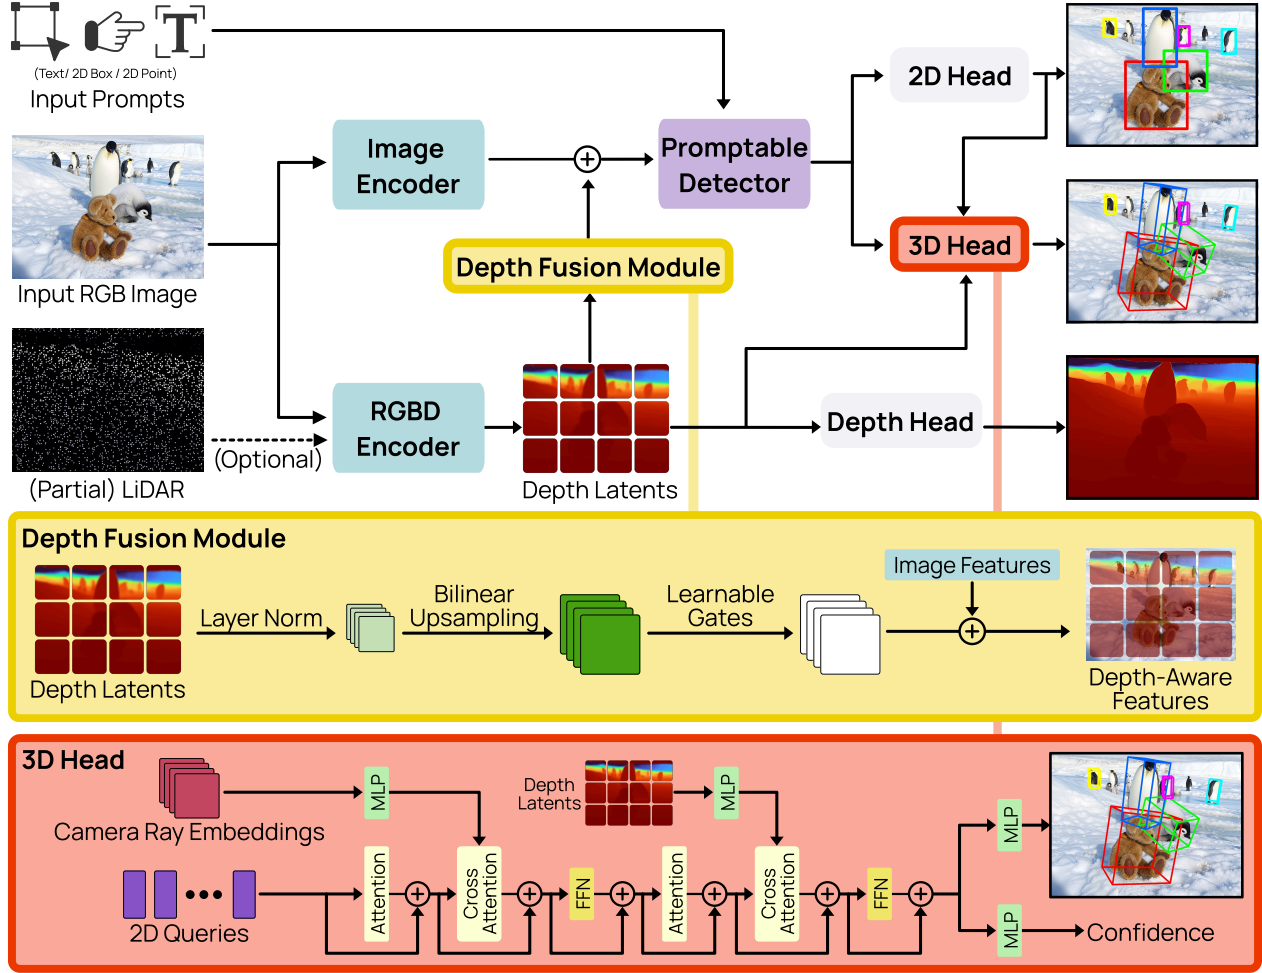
(Text/ 2D Box / 2D Point)
Input Prompts

Input RGB Image

(Partial) LiDAR

(Optional)

Image Encoder

RGBD Encoder

Depth Fusion Module

Depth Latents

Promptable Detector

2D Head

3D Head

Depth Head

Depth Fusion Module

Depth Latents

Layer Norm

Bilinear Upsampling

Learnable Gates

Image Features

Depth-Aware Features

3D Head

Camera Ray Embeddings

MLP

Depth Latents

MLP

2D Queries

Attention

Cross Attention

FFN

Attention

Cross Attention

FFN

MLP

MLP

Confidence